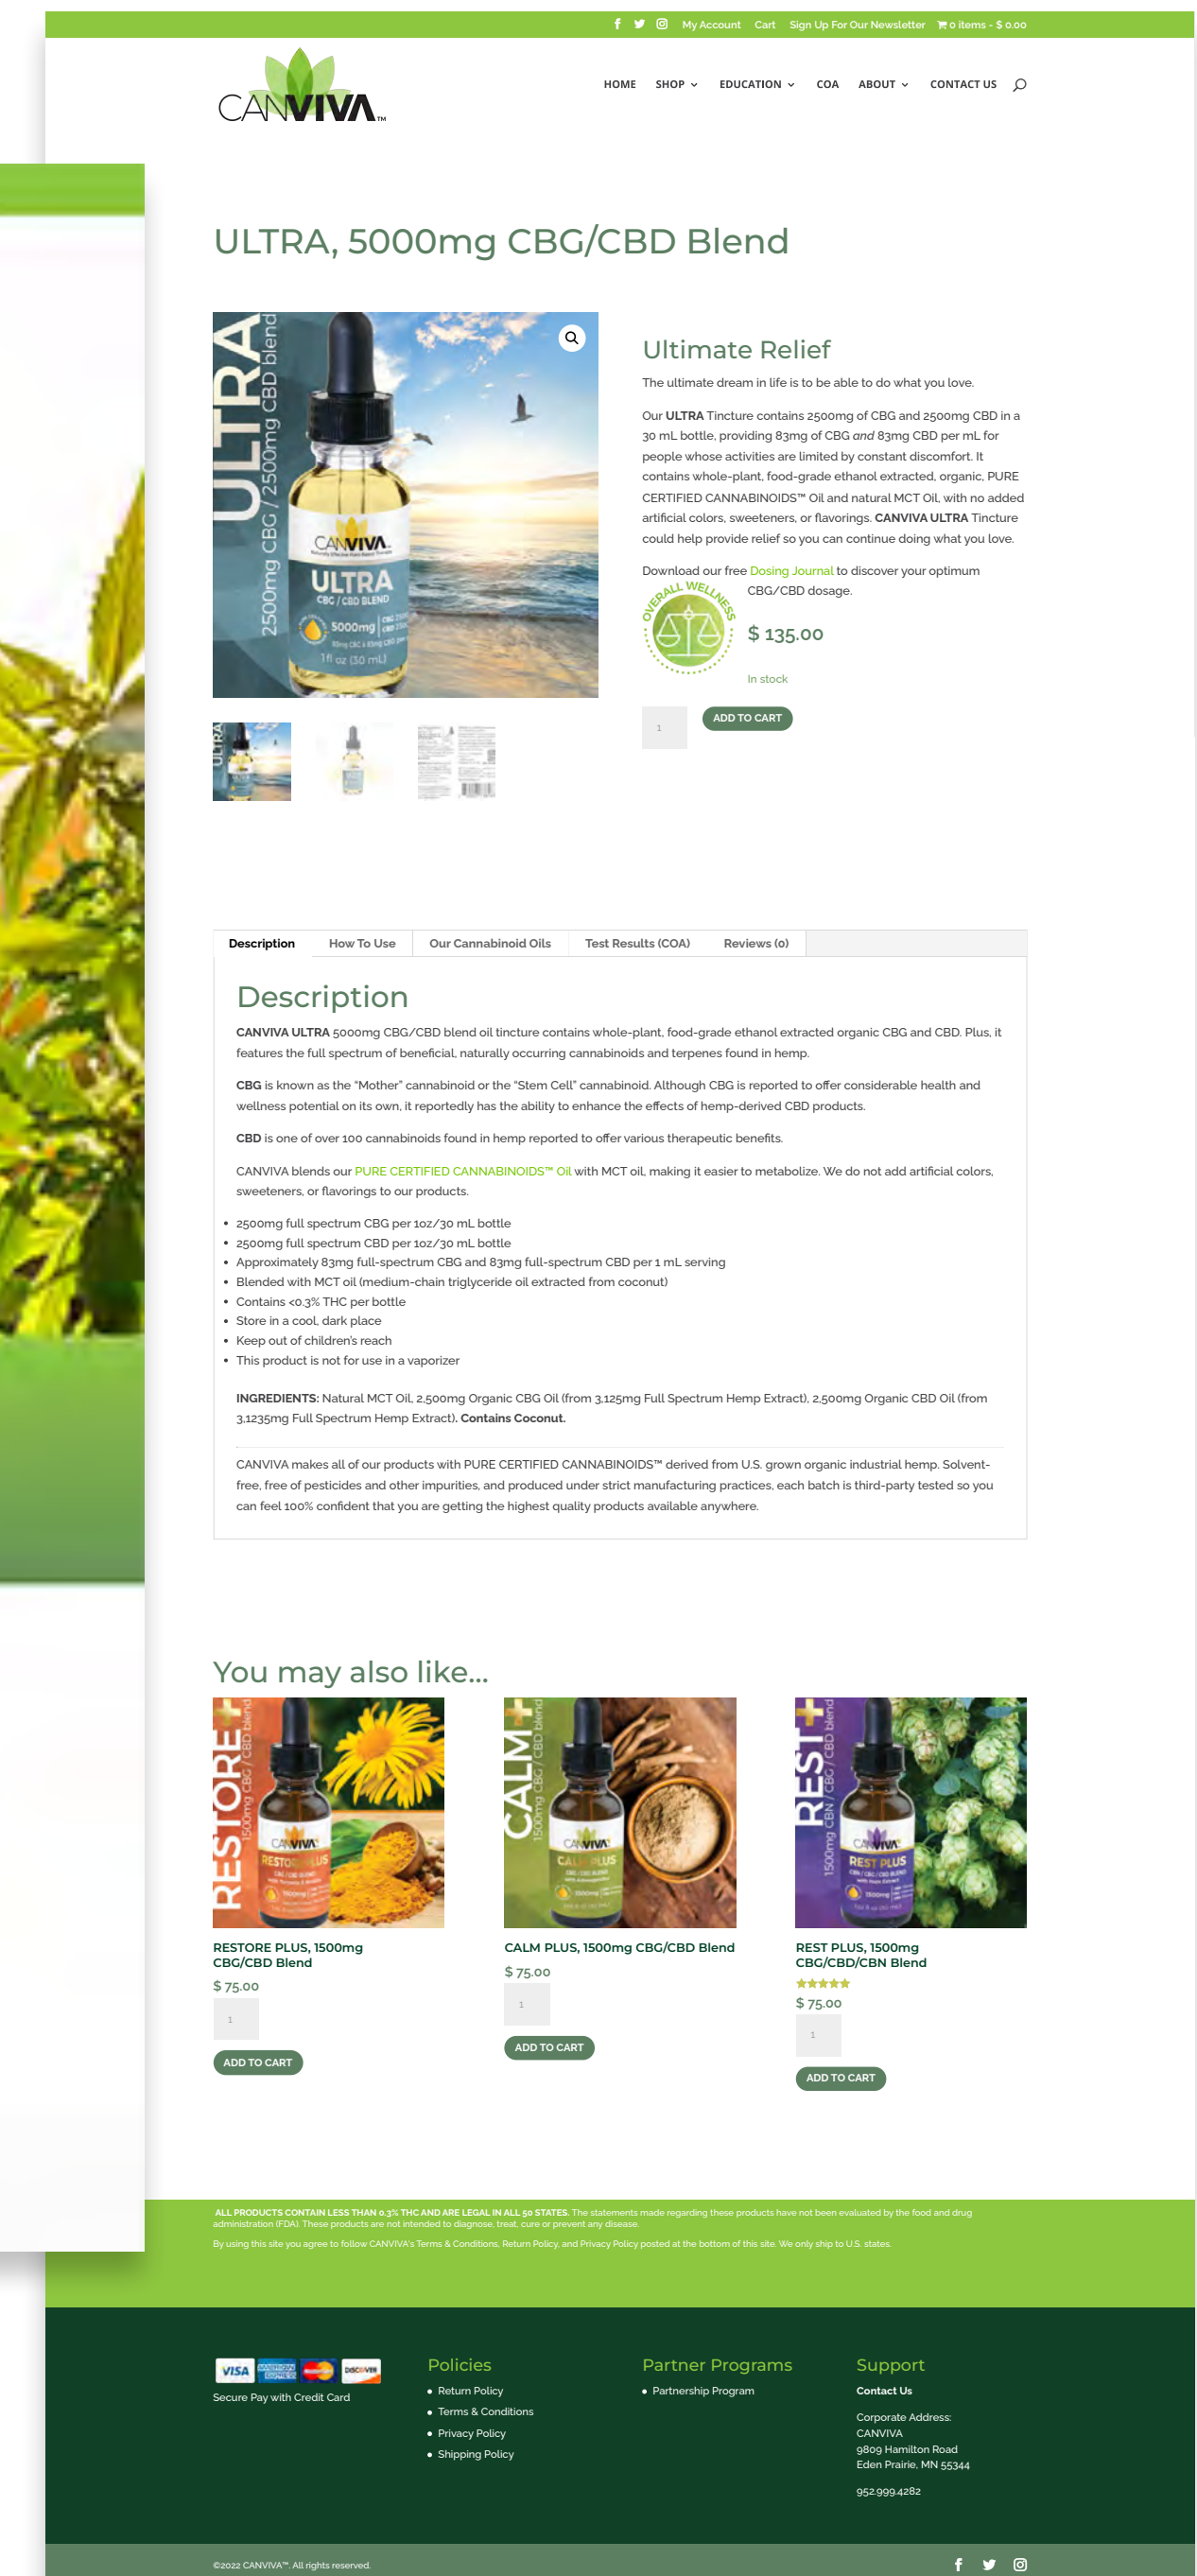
My Account Cart Sign Up For Our Newsletter 0 items - $ 0.00

CANVIVA™

HOME SHOP EDUCATION COA ABOUT CONTACT US

ULTRA, 5000mg CBG/CBD Blend

ULTRA 2500mg CBG / 2500mg CBD blend
CANVIVA
ULTRA
CBG / CBD BLEND
5000mg
1 fl oz (30 mL)

Ultimate Relief

The ultimate dream in life is to be able to do what you love.

Our ULTRA Tincture contains 2500mg of CBG and 2500mg CBD in a 30 mL bottle, providing 83mg of CBG and 83mg CBD per mL for people whose activities are limited by constant discomfort. It contains whole-plant, food-grade ethanol extracted, organic, PURE CERTIFIED CANNABINOIDS™ Oil and natural MCT Oil, with no added artificial colors, sweeteners, or flavorings. CANVIVA ULTRA Tincture could help provide relief so you can continue doing what you love.

Download our free Dosing Journal to discover your optimum CBG/CBD dosage.

OVERALL WELLNESS

$ 135.00

In stock

1

ADD TO CART

Description How To Use Our Cannabinoid Oils Test Results (COA) Reviews (0)

Description

CANVIVA ULTRA 5000mg CBG/CBD blend oil tincture contains whole-plant, food-grade ethanol extracted organic CBG and CBD. Plus, it features the full spectrum of beneficial, naturally occurring cannabinoids and terpenes found in hemp.

CBG is known as the "Mother" cannabinoid or the "Stem Cell" cannabinoid. Although CBG is reported to offer considerable health and wellness potential on its own, it reportedly has the ability to enhance the effects of hemp-derived CBD products.

CBD is one of over 100 cannabinoids found in hemp reported to offer various therapeutic benefits.

CANVIVA blends our PURE CERTIFIED CANNABINOIDS™ Oil with MCT oil, making it easier to metabolize. We do not add artificial colors, sweeteners, or flavorings to our products.

- 2500mg full spectrum CBG per 1oz/30 mL bottle
- 2500mg full spectrum CBD per 1oz/30 mL bottle
- Approximately 83mg full-spectrum CBG and 83mg full-spectrum CBD per 1 mL serving
- Blended with MCT oil (medium-chain triglyceride oil extracted from coconut)
- Contains <0.3% THC per bottle
- Store in a cool, dark place
- Keep out of children's reach
- This product is not for use in a vaporizer

INGREDIENTS: Natural MCT Oil, 2,500mg Organic CBG Oil (from 3,125mg Full Spectrum Hemp Extract), 2,500mg Organic CBD Oil (from 3,1235mg Full Spectrum Hemp Extract). Contains Coconut.

CANVIVA makes all of our products with PURE CERTIFIED CANNABINOIDS™ derived from U.S. grown organic industrial hemp. Solvent-free, free of pesticides and other impurities, and produced under strict manufacturing practices, each batch is third-party tested so you can feel 100% confident that you are getting the highest quality products available anywhere.

You may also like...

RESTORE 1500mg CBG / CBD blend
CANVIVA
RESTORE PLUS

CALM 1500mg CBG / CBD blend
CANVIVA
CALM PLUS

REST 1500mg CBN / CBG / CBD blend
CANVIVA
REST PLUS

RESTORE PLUS, 1500mg CBG/CBD Blend
$ 75.00
1
ADD TO CART

CALM PLUS, 1500mg CBG/CBD Blend
$ 75.00
1
ADD TO CART

REST PLUS, 1500mg CBG/CBD/CBN Blend
$ 75.00
1
ADD TO CART

ALL PRODUCTS CONTAIN LESS THAN 0.3% THC AND ARE LEGAL IN ALL 50 STATES. The statements made regarding these products have not been evaluated by the food and drug administration (FDA). These products are not intended to diagnose, treat, cure or prevent any disease.

By using this site you agree to follow CANVIVA's Terms & Conditions, Return Policy, and Privacy Policy posted at the bottom of this site. We only ship to U.S. states.

VISA AMERICAN EXPRESS DISCOVER
Secure Pay with Credit Card

Policies
- Return Policy
- Terms & Conditions
- Privacy Policy
- Shipping Policy

Partner Programs
- Partnership Program

Support
Contact Us
Corporate Address:
CANVIVA
9809 Hamilton Road
Eden Prairie, MN 55344
952.999.4282

©2022 CANVIVA™. All rights reserved.